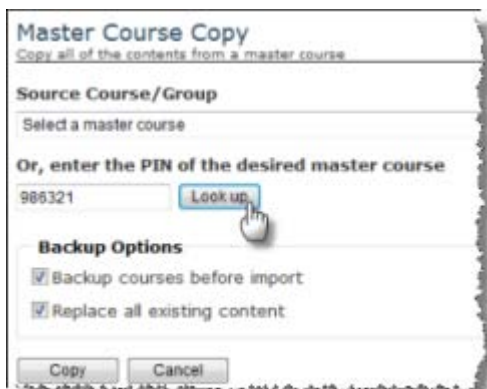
Master Course Copy
Copy all of the contents from a master course

Source Course/Group

Select a master course

Or, enter the PIN of the desired master course

986321 Look up

Backup Options

Backup courses before import

Replace all existing content

Copy Cancel